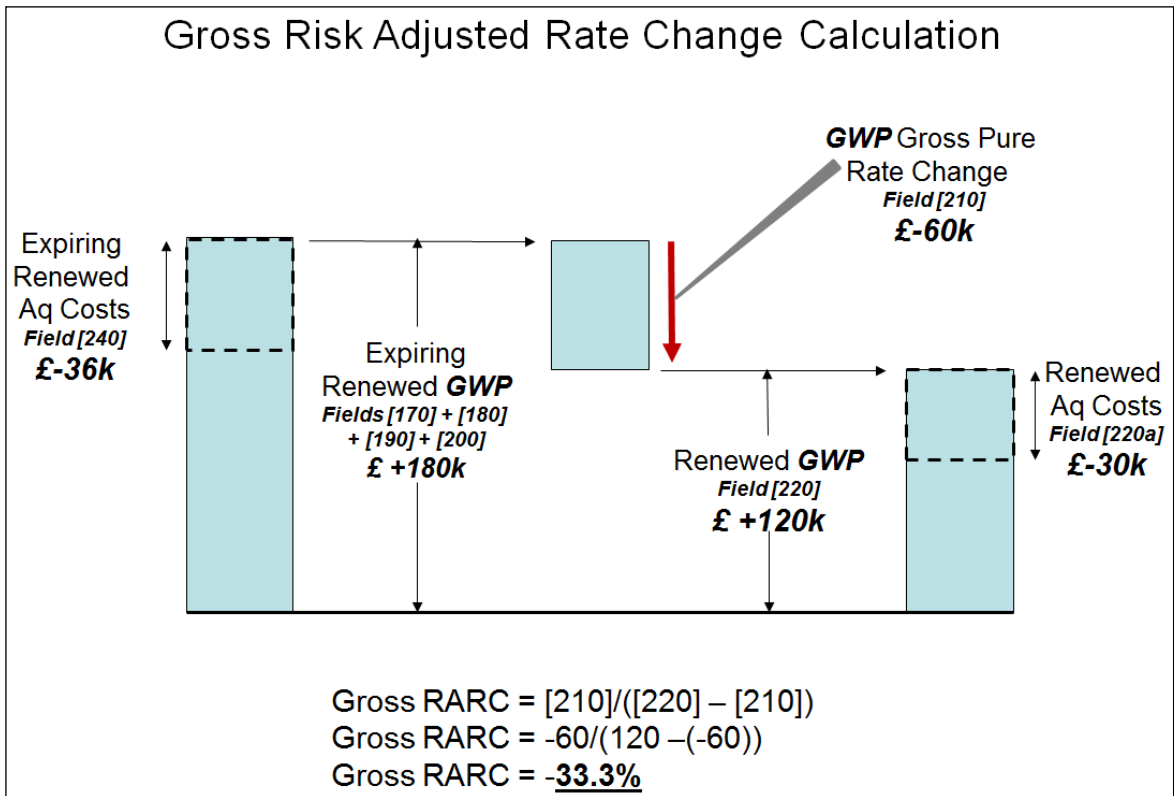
Gross Risk Adjusted Rate Change Calculation

GWP Gross Pure Rate Change
Field [210]
£-60k

Expiring Renewed Aq Costs
Field [240]
£-36k

Expiring Renewed GWP
Fields [170] + [180] + [190] + [200]
£ +180k

Renewed GWP
Field [220]
£ +120k

Renewed Aq Costs
Field [220a]
£-30k

Gross RARC = [210]/([220] – [210])
Gross RARC = -60/(120 –(-60))
Gross RARC = -33.3%